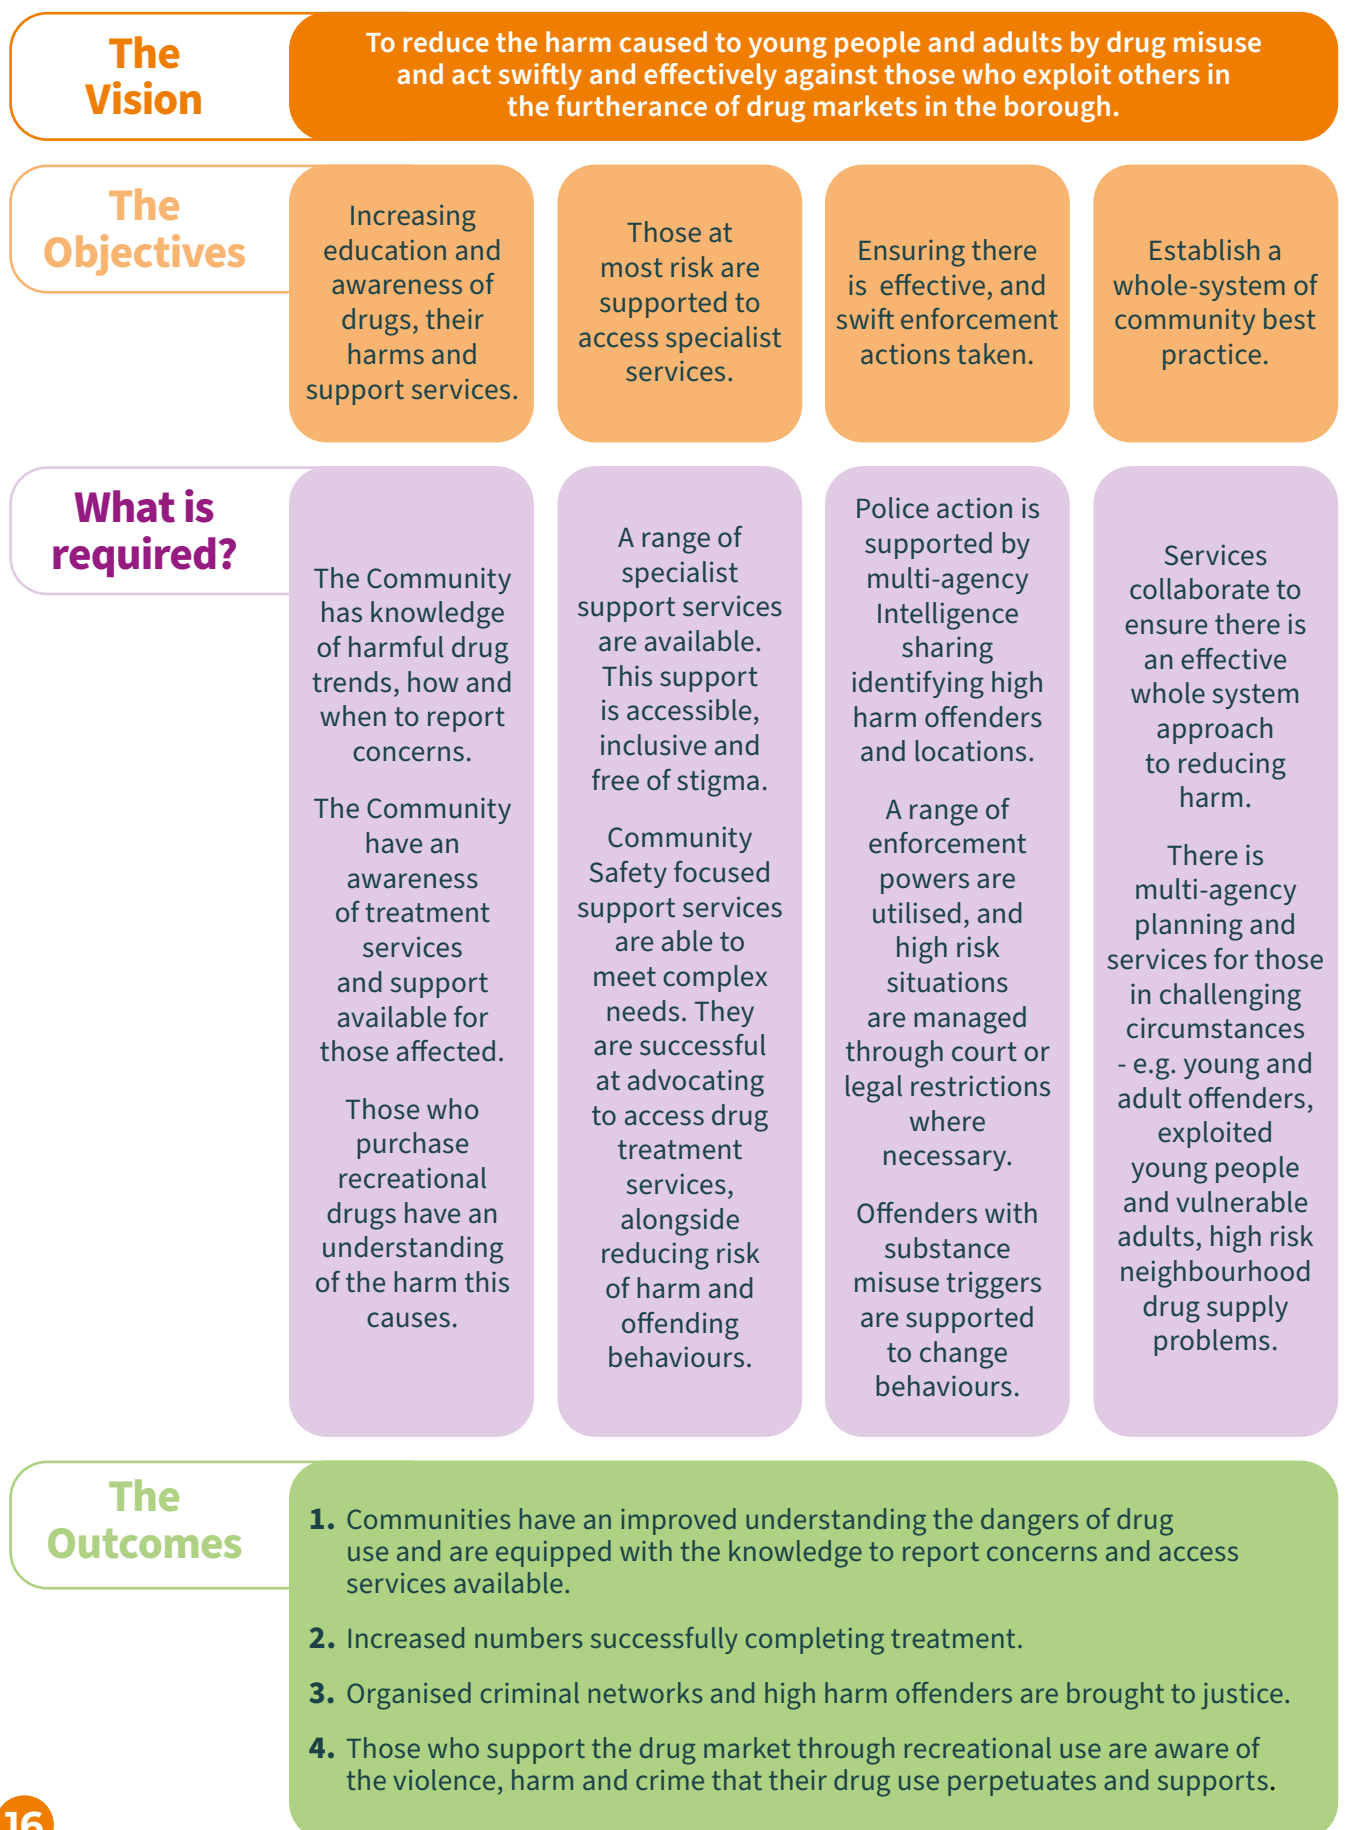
The Vision

To reduce the harm caused to young people and adults by drug misuse and act swiftly and effectively against those who exploit others in the furtherance of drug markets in the borough.

The Objectives

Increasing education and awareness of drugs, their harms and support services.

Those at most risk are supported to access specialist services.

Ensuring there is effective, and swift enforcement actions taken.

Establish a whole-system of community best practice.

What is required?

The Community has knowledge of harmful drug trends, how and when to report concerns.

The Community have an awareness of treatment services and support available for those affected.

Those who purchase recreational drugs have an understanding of the harm this causes.

A range of specialist support services are available. This support is accessible, inclusive and free of stigma.

Community Safety focused support services are able to meet complex needs. They are successful at advocating to access drug treatment services, alongside reducing risk of harm and offending behaviours.

Police action is supported by multi-agency Intelligence sharing identifying high harm offenders and locations.

A range of enforcement powers are utilised, and high risk situations are managed through court or legal restrictions where necessary.

Offenders with substance misuse triggers are supported to change behaviours.

Services collaborate to ensure there is an effective whole system approach to reducing harm.

There is multi-agency planning and services for those in challenging circumstances - e.g. young and adult offenders, exploited young people and vulnerable adults, high risk neighbourhood drug supply problems.

The Outcomes

1. Communities have an improved understanding the dangers of drug use and are equipped with the knowledge to report concerns and access services available.

2. Increased numbers successfully completing treatment.

3. Organised criminal networks and high harm offenders are brought to justice.

4. Those who support the drug market through recreational use are aware of the violence, harm and crime that their drug use perpetuates and supports.

16